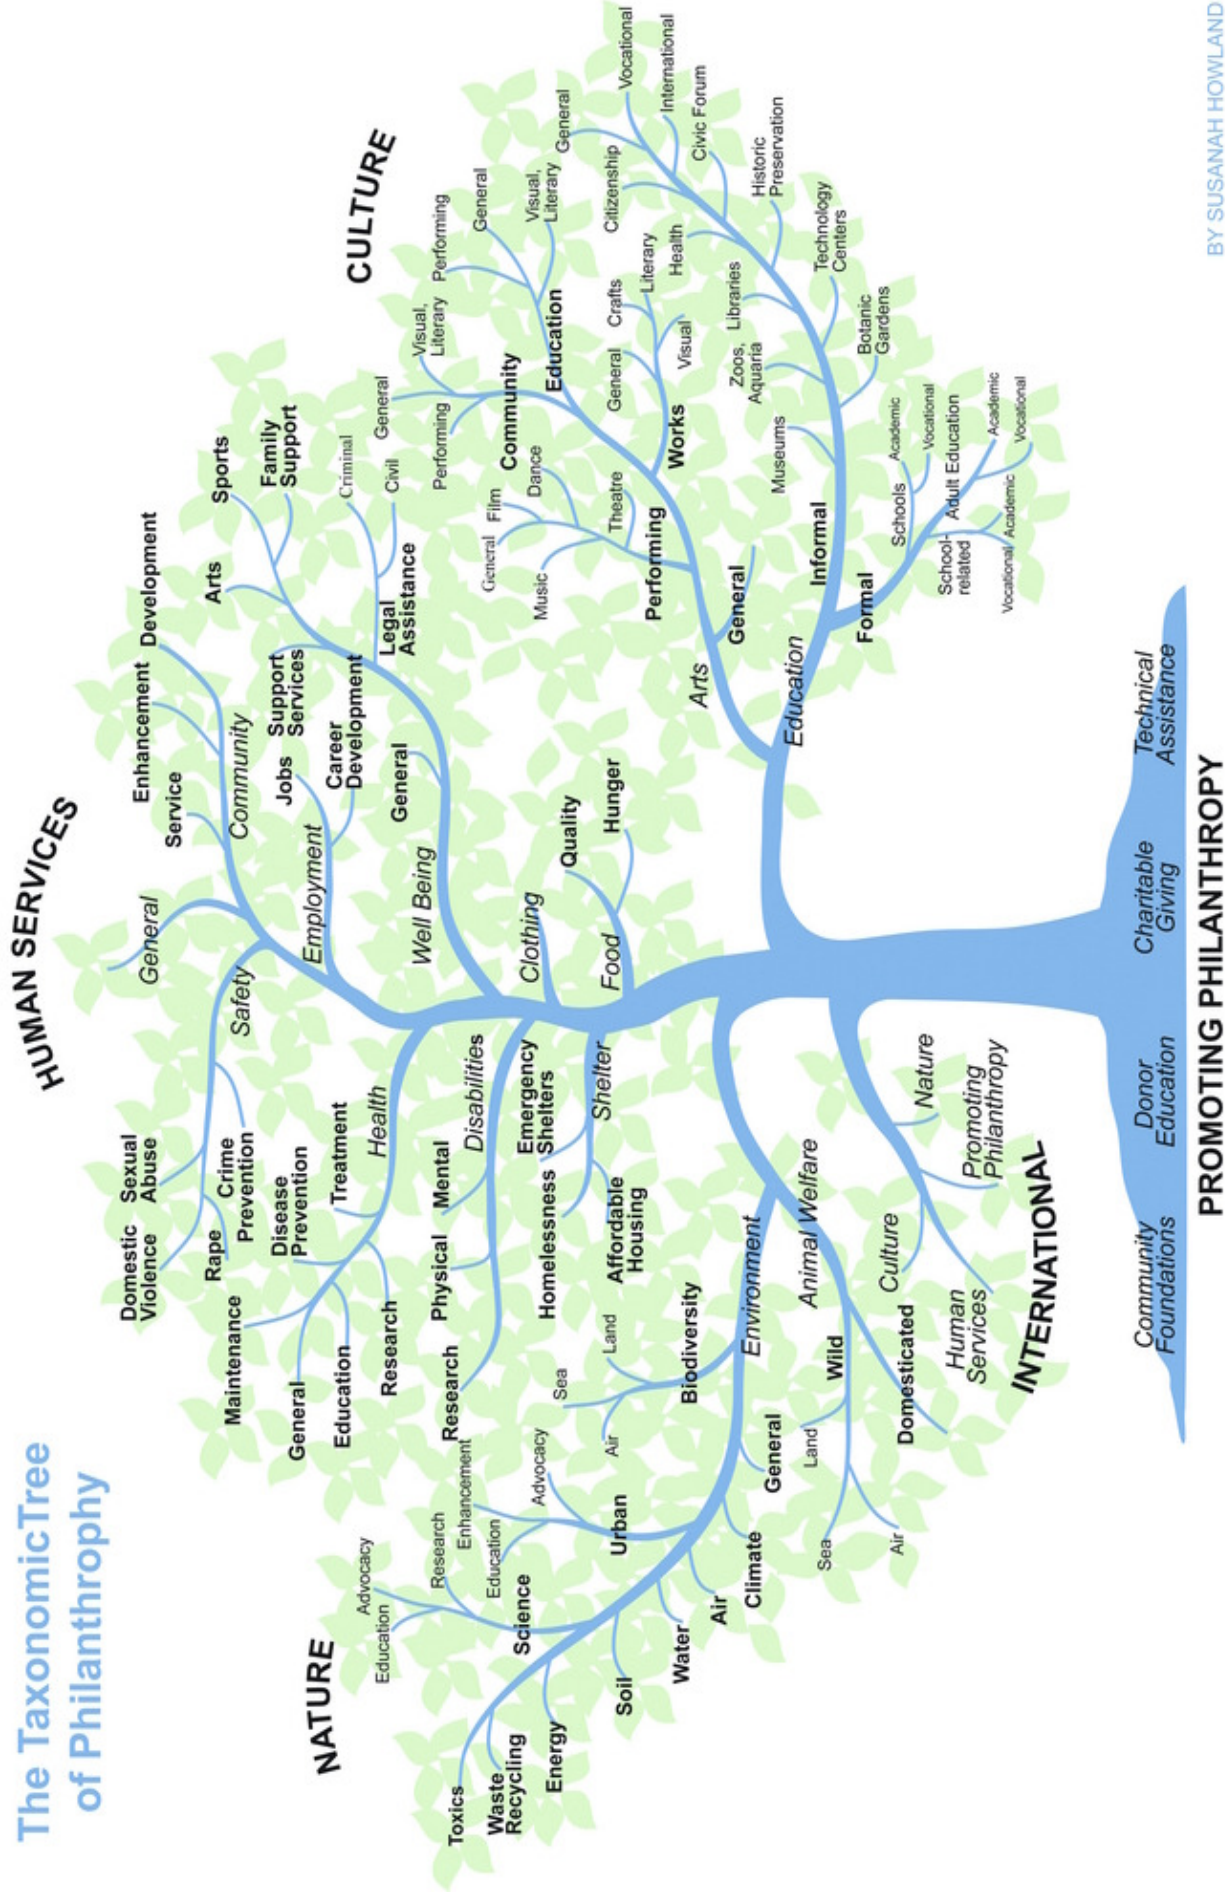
The TaxonomicTree of Philanthropy

BY SUSANAH HOWLAND

HUMAN SERVICES

CULTURE

NATURE

INTERNATIONAL

PROMOTING PHILANTHROPY

Community Foundations
Donor Education
Charitable Giving
Technical Assistance

Education
Formal
Schools
Academic
Vocational
Adult Education
Academic
Vocational
School-related
Vocational
Academic
Informal
Museums
Zoos, Aquaria
Botanic Gardens
Libraries
Technology Centers
Health
Historic Preservation
Citizenship
Civic Forum
General
International
Vocational

Arts
General
Performing
Music
General
Film
Dance
Theatre
Works
General
Visual
Crafts
Literary
Community
Performing
General
Visual, Literary
Performing
Education
General
Visual, Literary
General

Well Being
General
Legal Assistance
Criminal
Civil
Employment
Career Development
Support Services
Jobs
Community
Service
Enhancement
Development
Arts
Sports
Family Support
General
Safety
Crime Prevention
Sexual Abuse
Rape
Domestic Violence
Maintenance
Clothing
Food
Quality
Hunger
Shelter
Emergency Shelters
Homelessness
Affordable Housing
Disabilities
Mental
Physical
Research
Health
Treatment
Disease Prevention
Research
Education
General

Environment
Biodiversity
Land
Sea
Air
General
Climate
Urban
Advocacy
Enhancement
Education
Research
Air
Water
Soil
Science
Advocacy
Education
Energy
Waste Recycling
Toxics

Animal Welfare
Wild
Land
Sea
Air
Domesticated

Nature
Promoting Philanthropy
Culture
Human Services